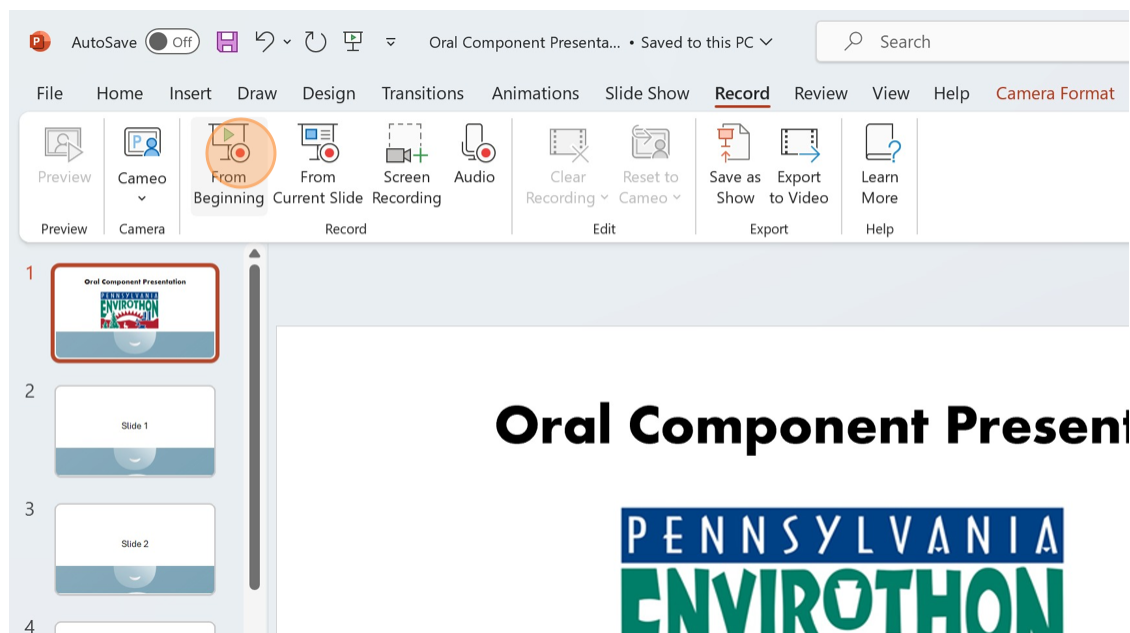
AutoSave Off

Oral Component Presenta... • Saved to this PC

Search

File Home Insert Draw Design Transitions Animations Slide Show Record Review View Help Camera Format

Preview
Preview

Cameo
Camera

From Beginning
From Current Slide
Screen Recording
Audio
Record

Clear Recording
Reset to Cameo
Edit

Save as Show
Export to Video
Export

Learn More
Help

1
Oral Component Presentation
PENNSYLVANIA ENVIROTHON

2
Slide 1

3
Slide 2

4

Oral Component Present

PENNSYLVANIA
ENVIROTHON